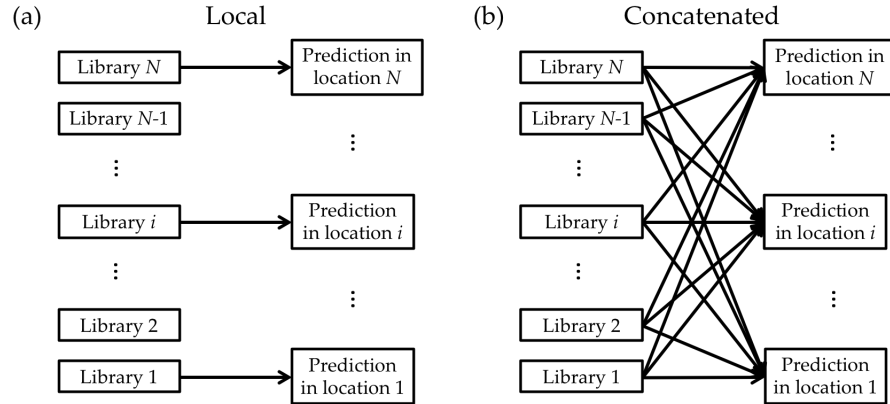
(a)

Local

Library $N$

Prediction in location $N$

Library $N$-1

⋮

⋮

Library $i$

Prediction in location $i$

⋮

⋮

Library 2

Library 1

Prediction in location 1

(b)

Concatenated

Library $N$

Prediction in location $N$

Library $N$-1

⋮

⋮

Library $i$

Prediction in location $i$

⋮

⋮

Library 2

Library 1

Prediction in location 1